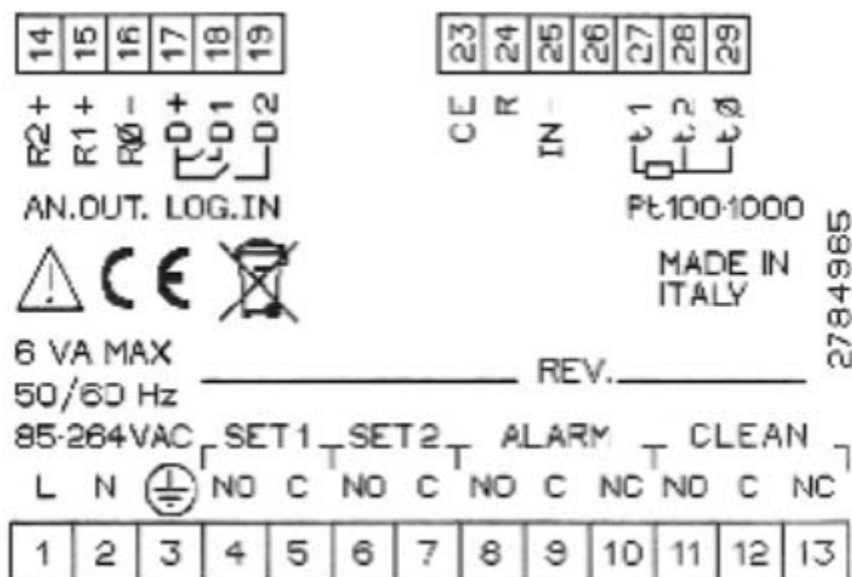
| 14 | 15 | 16 | 17 | 18 | 19 |
|---|---|---|---|---|---|

R2+ R1+ RØ- D+ D1 D2

AN.OUT. LOG.IN

| 23 | 24 | 25 | 26 | 27 | 28 | 29 |
|---|---|---|---|---|---|---|

CE R IN- t1 t2 tØ

Pt100-1000

MADE IN ITALY

27849865

6 VA MAX
50/60 Hz
85-264VAC

REV.

SET1 SET2 ALARM CLEAN

L N NO C NO C NO C NC NO C NC

| 1 | 2 | 3 | 4 | 5 | 6 | 7 | 8 | 9 | 10 | 11 | 12 | 13 |
|---|---|---|---|---|---|---|---|---|---|---|---|---|